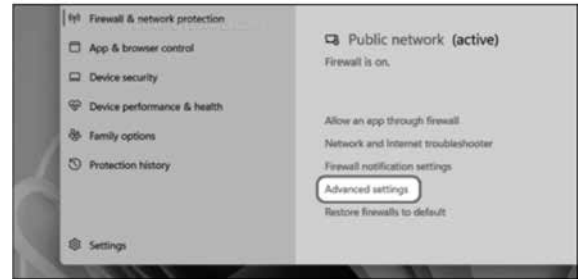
Firewall & network protection
App & browser control
Device security
Device performance & health
Family options
Protection history
Settings

Public network (active)
Firewall is on.

Allow an app through firewall
Network and Internet troubleshooter
Firewall notification settings
Advanced settings
Restore firewalls to default